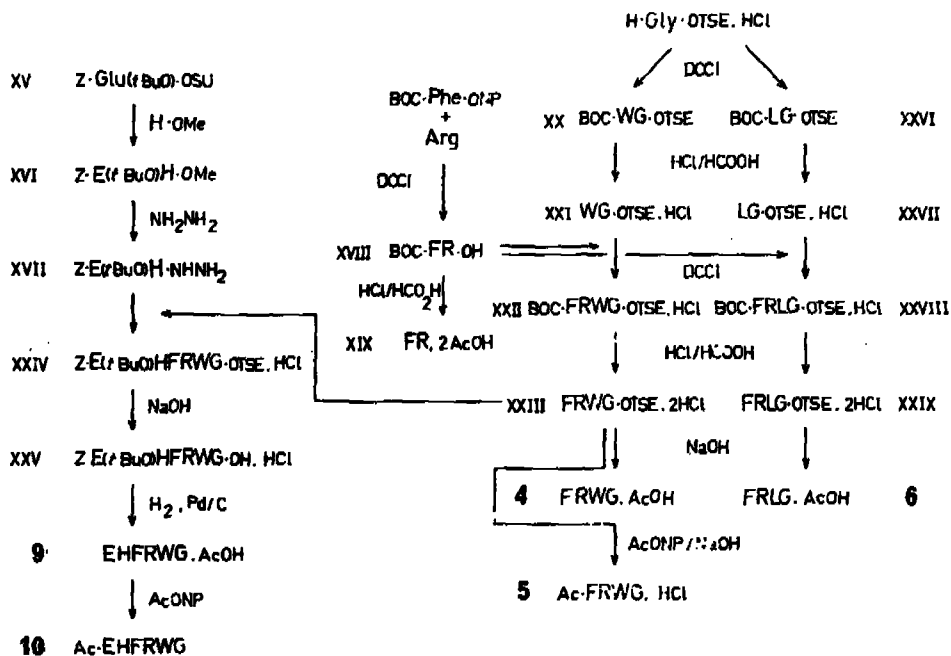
H·Gly·OTSE. HCl

DCCI

XV Z·Glu(t BuO)·OSU

H·OMe

XVI Z·E(t BuO)H·OMe

$NH_2NH_2$

XVII Z·E(t BuO)H·$NHNH_2$

XXIV Z·E(t BuO)HFRWG·OTSE. HCl

NaOH

XXV Z E(t BuO)HFRWG·OH. HCl

$H_2$, Pd/C

9 EHFRWG. AcOH

AcONP

10 Ac·EHFRWG

BOC·Phe·OtP + Arg

DCCI

XVIII BOC·FR·OH

HCl/$HCO_2H$

XIX FR, 2 AcOH

XX BOC·WG·OTSE BOC·LG·OTSE XXVI

HCl/HCOOH

XXI WG·OTSE. HCl LG·OTSE. HCl XXVII

DCCI

XXII BOC·FRWG·OTSE. HCl BOC·FRLG·OTSE. HCl XXVIII

HCl/HCOOH

XXIII FRWG·OTSE. 2HCl FRLG·OTSE. 2HCl XXIX

NaOH

4 FRWG. AcOH FRLG. AcOH 6

AcONP/NaOH

5 Ac·FRWG. HCl